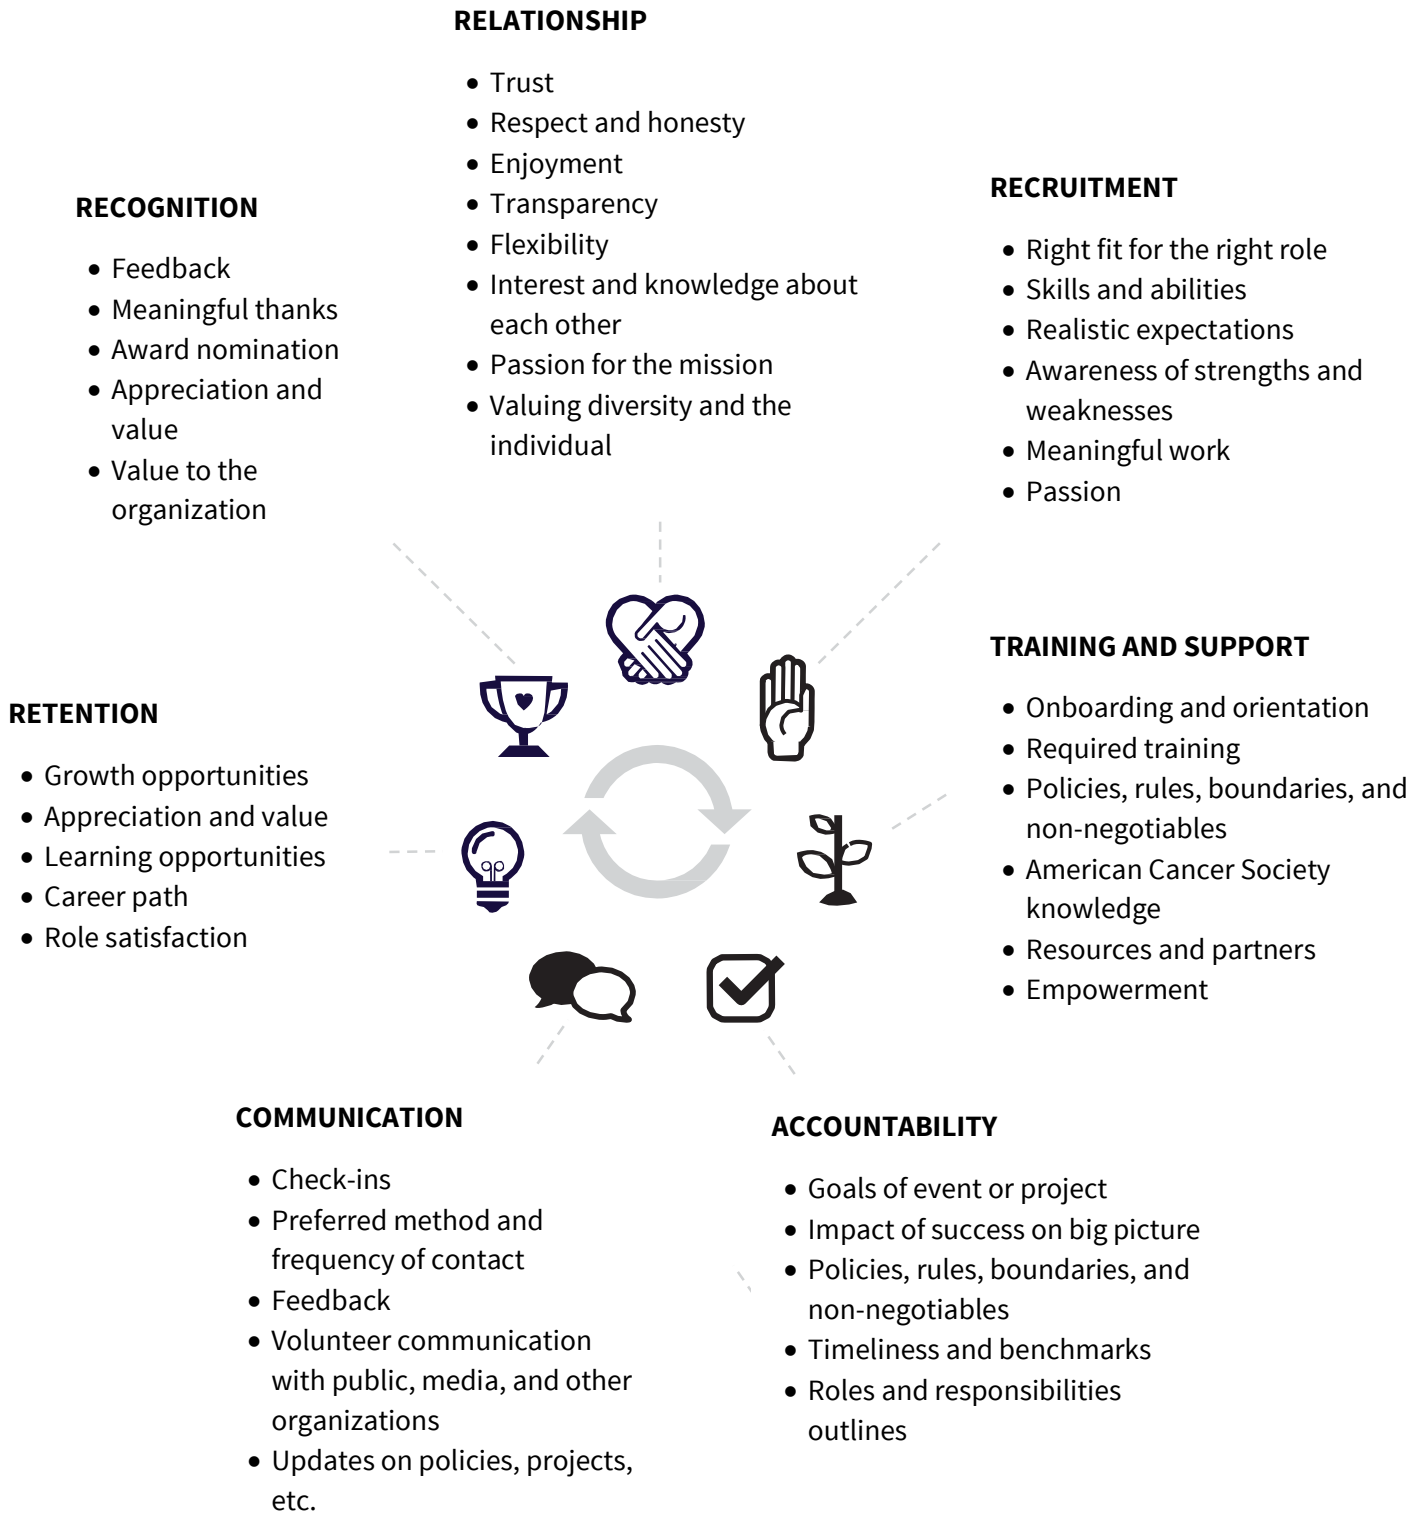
RELATIONSHIP

- Trust
- Respect and honesty
- Enjoyment
- Transparency
- Flexibility
- Interest and knowledge about each other
- Passion for the mission
- Valuing diversity and the individual

RECOGNITION

- Feedback
- Meaningful thanks
- Award nomination
- Appreciation and value
- Value to the organization

RECRUITMENT

- Right fit for the right role
- Skills and abilities
- Realistic expectations
- Awareness of strengths and weaknesses
- Meaningful work
- Passion

TRAINING AND SUPPORT

- Onboarding and orientation
- Required training
- Policies, rules, boundaries, and non-negotiables
- American Cancer Society knowledge
- Resources and partners
- Empowerment

RETENTION

- Growth opportunities
- Appreciation and value
- Learning opportunities
- Career path
- Role satisfaction

COMMUNICATION

- Check-ins
- Preferred method and frequency of contact
- Feedback
- Volunteer communication with public, media, and other organizations
- Updates on policies, projects, etc.

ACCOUNTABILITY

- Goals of event or project
- Impact of success on big picture
- Policies, rules, boundaries, and non-negotiables
- Timeliness and benchmarks
- Roles and responsibilities outlines